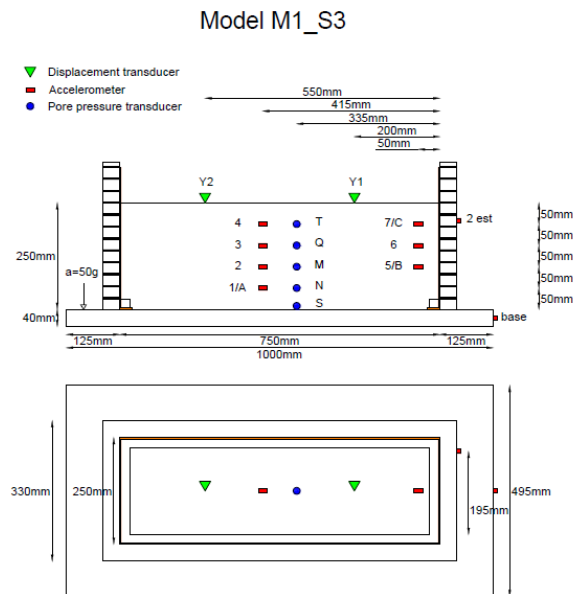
Model M1_S3

Displacement transducer
Accelerometer
Pore pressure transducer

550mm
415mm
335mm
200mm
50mm

Y2
Y1

4
T
7/C
2 est
50mm
3
Q
6
50mm
250mm
2
M
5/B
50mm
a=50g
1/A
N
50mm
S
50mm
40mm
base
125mm
750mm
125mm
1000mm

330mm
250mm
195mm
495mm